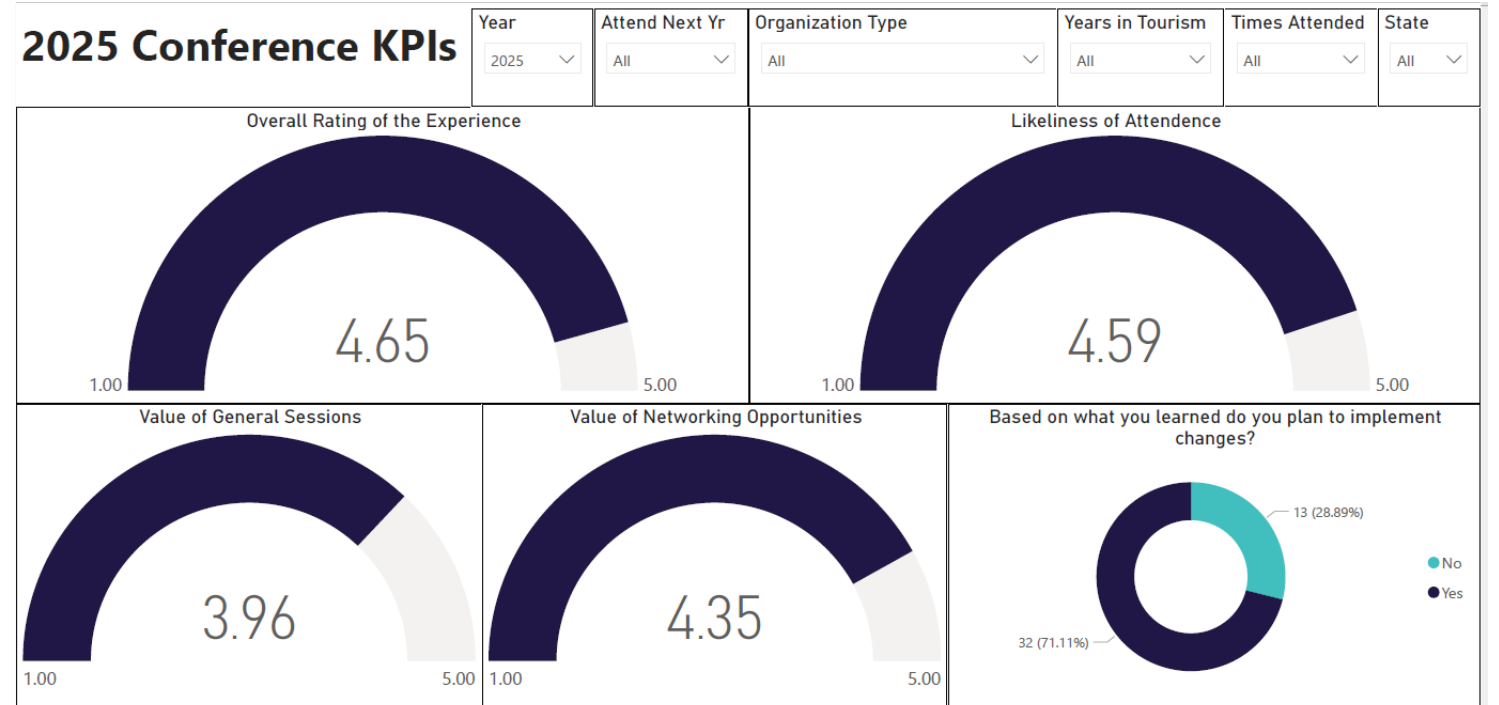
2025 Conference KPIs

Year
2025

Attend Next Yr
All

Organization Type
All

Years in Tourism
All

Times Attended
All

State
All

Overall Rating of the Experience
4.65
1.00
5.00

Likeliness of Attendence
4.59
1.00
5.00

Value of General Sessions
3.96
1.00
5.00

Value of Networking Opportunities
4.35
1.00
5.00

Based on what you learned do you plan to implement changes?
13 (28.89%)
32 (71.11%)
No
Yes